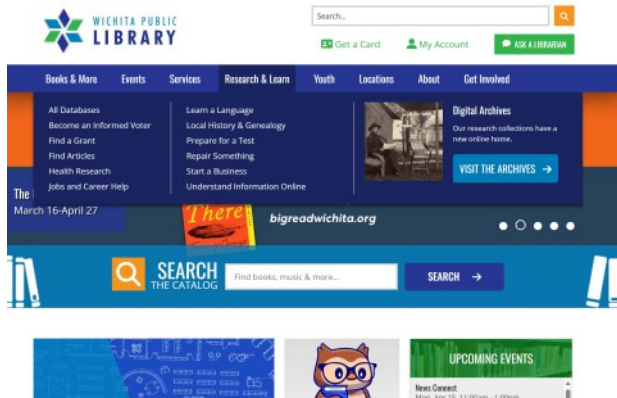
WICHITA PUBLIC LIBRARY

Search...

Get a Card
My Account
ASK A LIBRARIAN

Books & More
Events
Services
Research & Learn
Youth
Locations
About
Get Involved

All Databases
Become an Informed Voter
Find a Grant
Find Articles
Health Research
Jobs and Career Help

Learn a Language
Local History & Genealogy
Prepare for a Test
Repair Something
Start a Business
Understand Information Online

Digital Archives
Our research collections have a new online home.
VISIT THE ARCHIVES →

The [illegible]
March 16-April 27

There
bigreadwichita.org

SEARCH THE CATALOG
Find books, music & more...
SEARCH →

UPCOMING EVENTS
News Connect
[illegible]